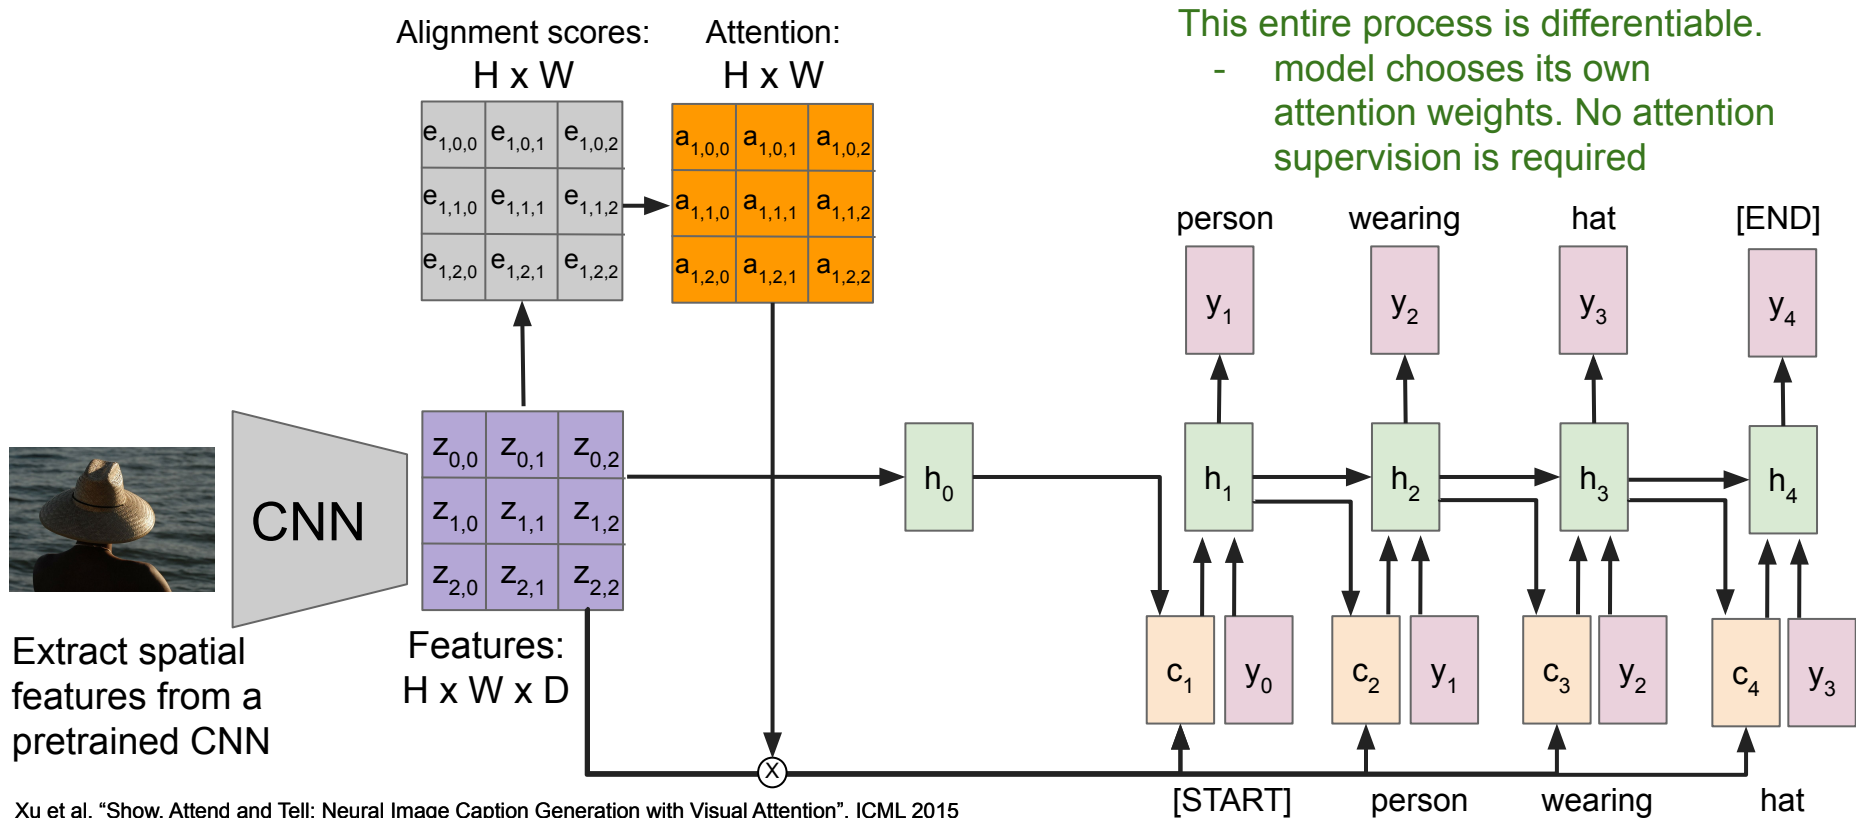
Alignment scores:
H x W

Attention:
H x W

This entire process is differentiable.
- model chooses its own attention weights. No attention supervision is required

| $e_{1,0,0}$ | $e_{1,0,1}$ | $e_{1,0,2}$ |
|---|---|---|
| $e_{1,1,0}$ | $e_{1,1,1}$ | $e_{1,1,2}$ |
| $e_{1,2,0}$ | $e_{1,2,1}$ | $e_{1,2,2}$ |

| $a_{1,0,0}$ | $a_{1,0,1}$ | $a_{1,0,2}$ |
|---|---|---|
| $a_{1,1,0}$ | $a_{1,1,1}$ | $a_{1,1,2}$ |
| $a_{1,2,0}$ | $a_{1,2,1}$ | $a_{1,2,2}$ |

person wearing hat [END]

$y_1$ $y_2$ $y_3$ $y_4$

CNN

| $z_{0,0}$ | $z_{0,1}$ | $z_{0,2}$ |
|---|---|---|
| $z_{1,0}$ | $z_{1,1}$ | $z_{1,2}$ |
| $z_{2,0}$ | $z_{2,1}$ | $z_{2,2}$ |

$h_0$ $h_1$ $h_2$ $h_3$ $h_4$

$c_1$ $y_0$ $c_2$ $y_1$ $c_3$ $y_2$ $c_4$ $y_3$

Extract spatial features from a pretrained CNN

Features:
H x W x D

[START] person wearing hat

Xu et al, "Show, Attend and Tell: Neural Image Caption Generation with Visual Attention", ICML 2015